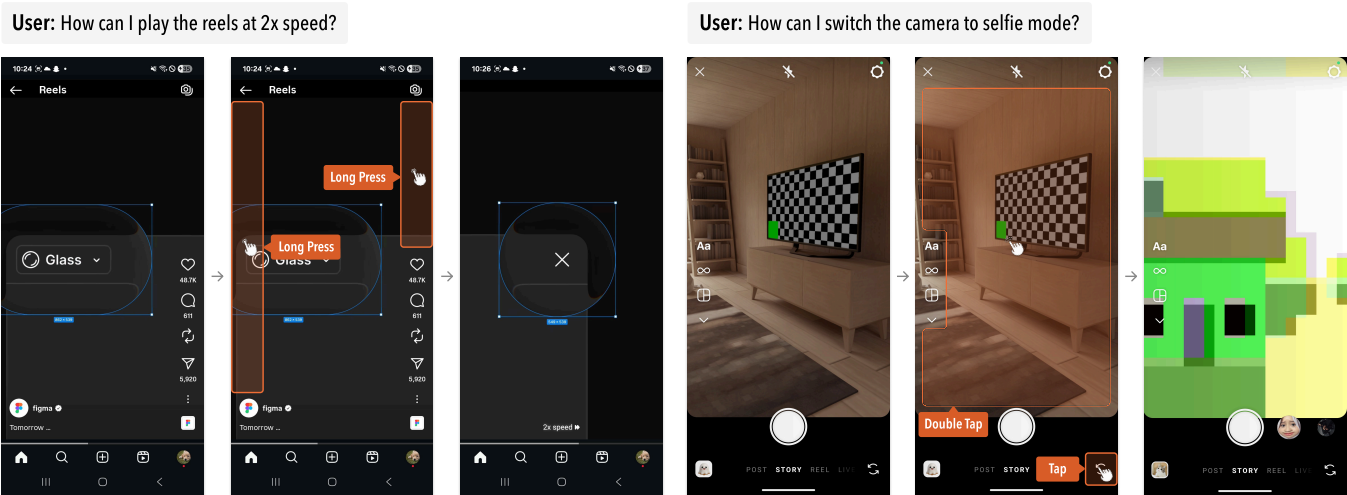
User: How can I play the reels at 2x speed?

10:24
Reels
Glass
48.7K
611
5,920
figma
Tomorrow ...

10:24
Reels
Long Press
Long Press
Glass
48.7K
611
5,920
figma
Tomorrow ...

10:26
2x speed

User: How can I switch the camera to selfie mode?

Aa
POST STORY REEL LIVE

Aa
Double Tap
POST STORY
Tap

Aa
POST STORY REEL LIV